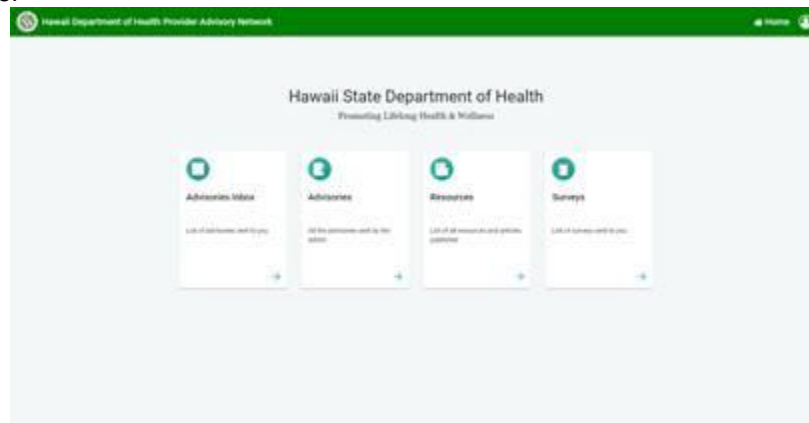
Hawaii Department of Health Provider Advisory Network

Home

Hawaii State Department of Health

Promoting Lifelong Health & Wellness

Advisories Inbox

List of advisories sent to you

Advisories

All the advisories sent by the admin

Resources

List of all resources and articles published

Surveys

List of surveys sent to you